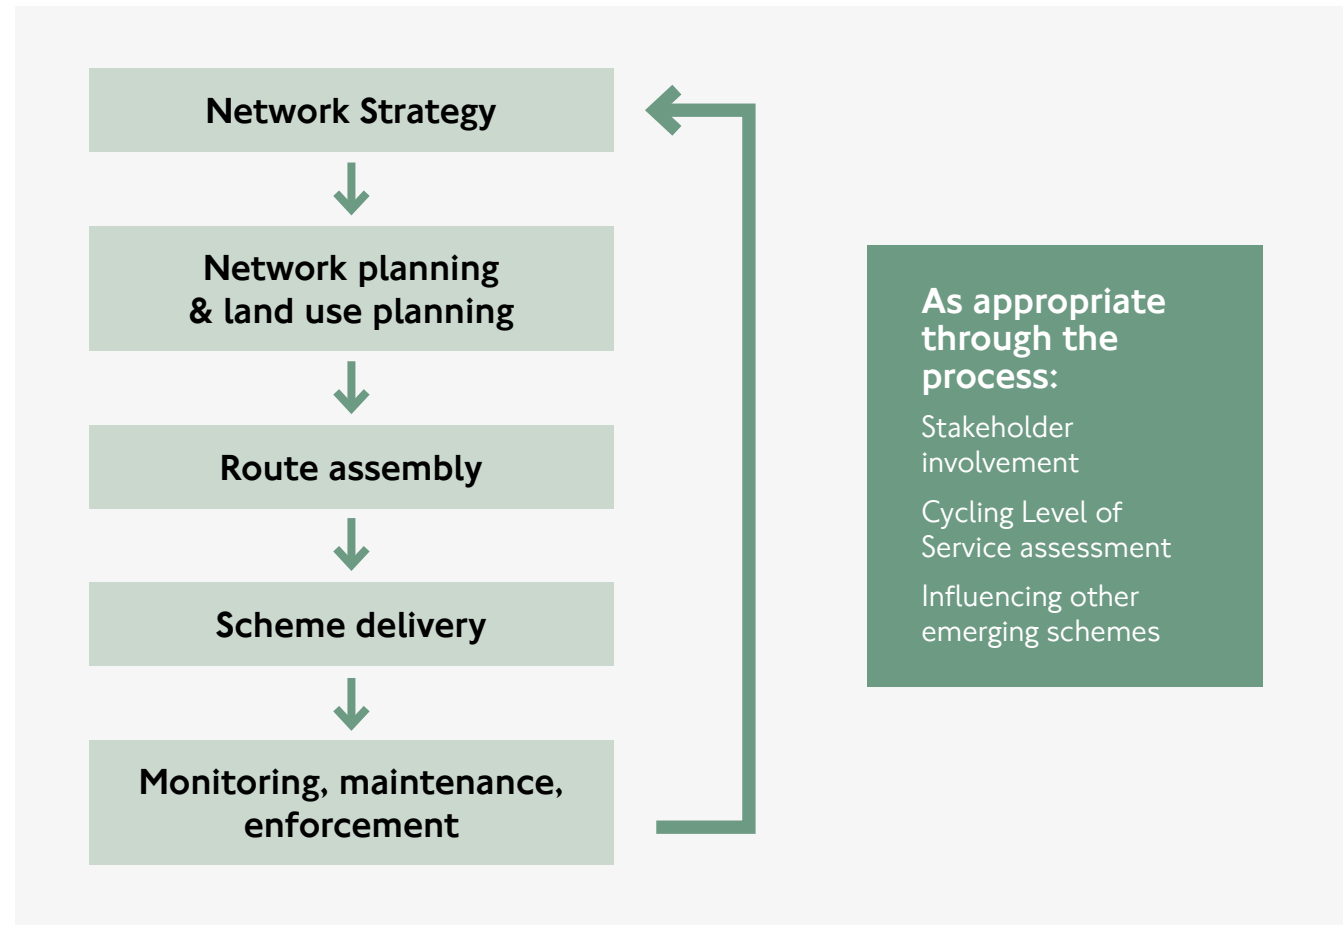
Network Strategy

Network planning & land use planning

Route assembly

Scheme delivery

Monitoring, maintenance, enforcement

As appropriate through the process:

Stakeholder involvement

Cycling Level of Service assessment

Influencing other emerging schemes